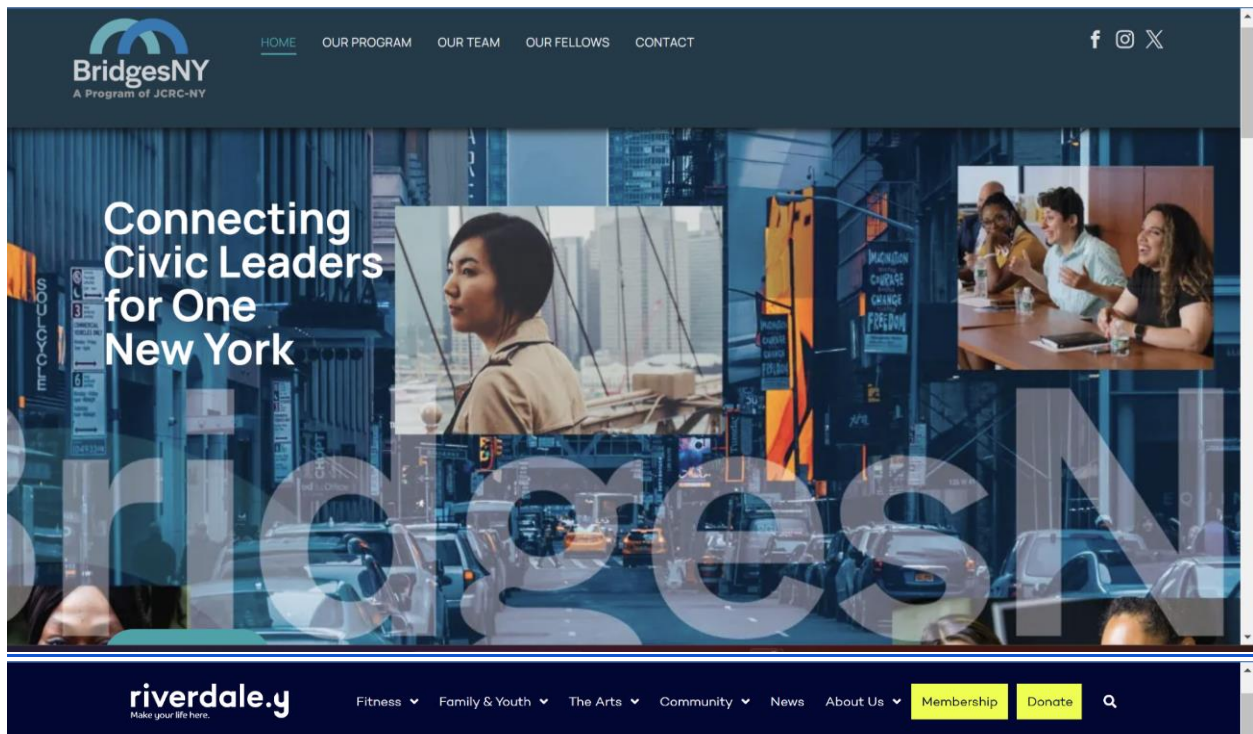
BridgesNY
A Program of JCRC-NY

HOME OUR PROGRAM OUR TEAM OUR FELLOWS CONTACT

Connecting Civic Leaders for One New York

BridgesNY

SOULCYCLE

riverdale.y
Make your life here.

Fitness Family & Youth The Arts Community News About Us Membership Donate